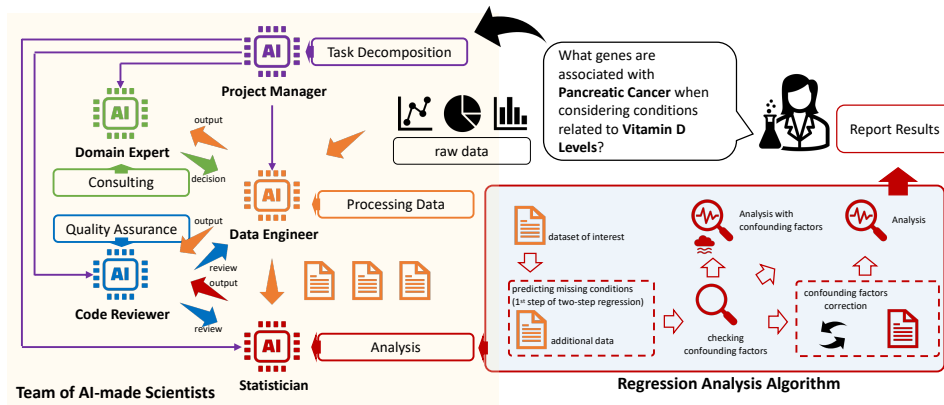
AI
Project Manager
Task Decomposition

What genes are associated with **Pancreatic Cancer** when considering conditions related to **Vitamin D Levels**?

Report Results

AI
Domain Expert
output
decision
Consulting

raw data

AI
Data Engineer
Processing Data

Quality Assurance
output
review
output

AI
Code Reviewer
review

AI
Statistician
Analysis

Team of AI-made Scientists

dataset of interest
Analysis with confounding factors
Analysis
predicting missing conditions ($1^{st}$ step of two-step regression)
additional data
checking confounding factors
confounding factors correction

Regression Analysis Algorithm